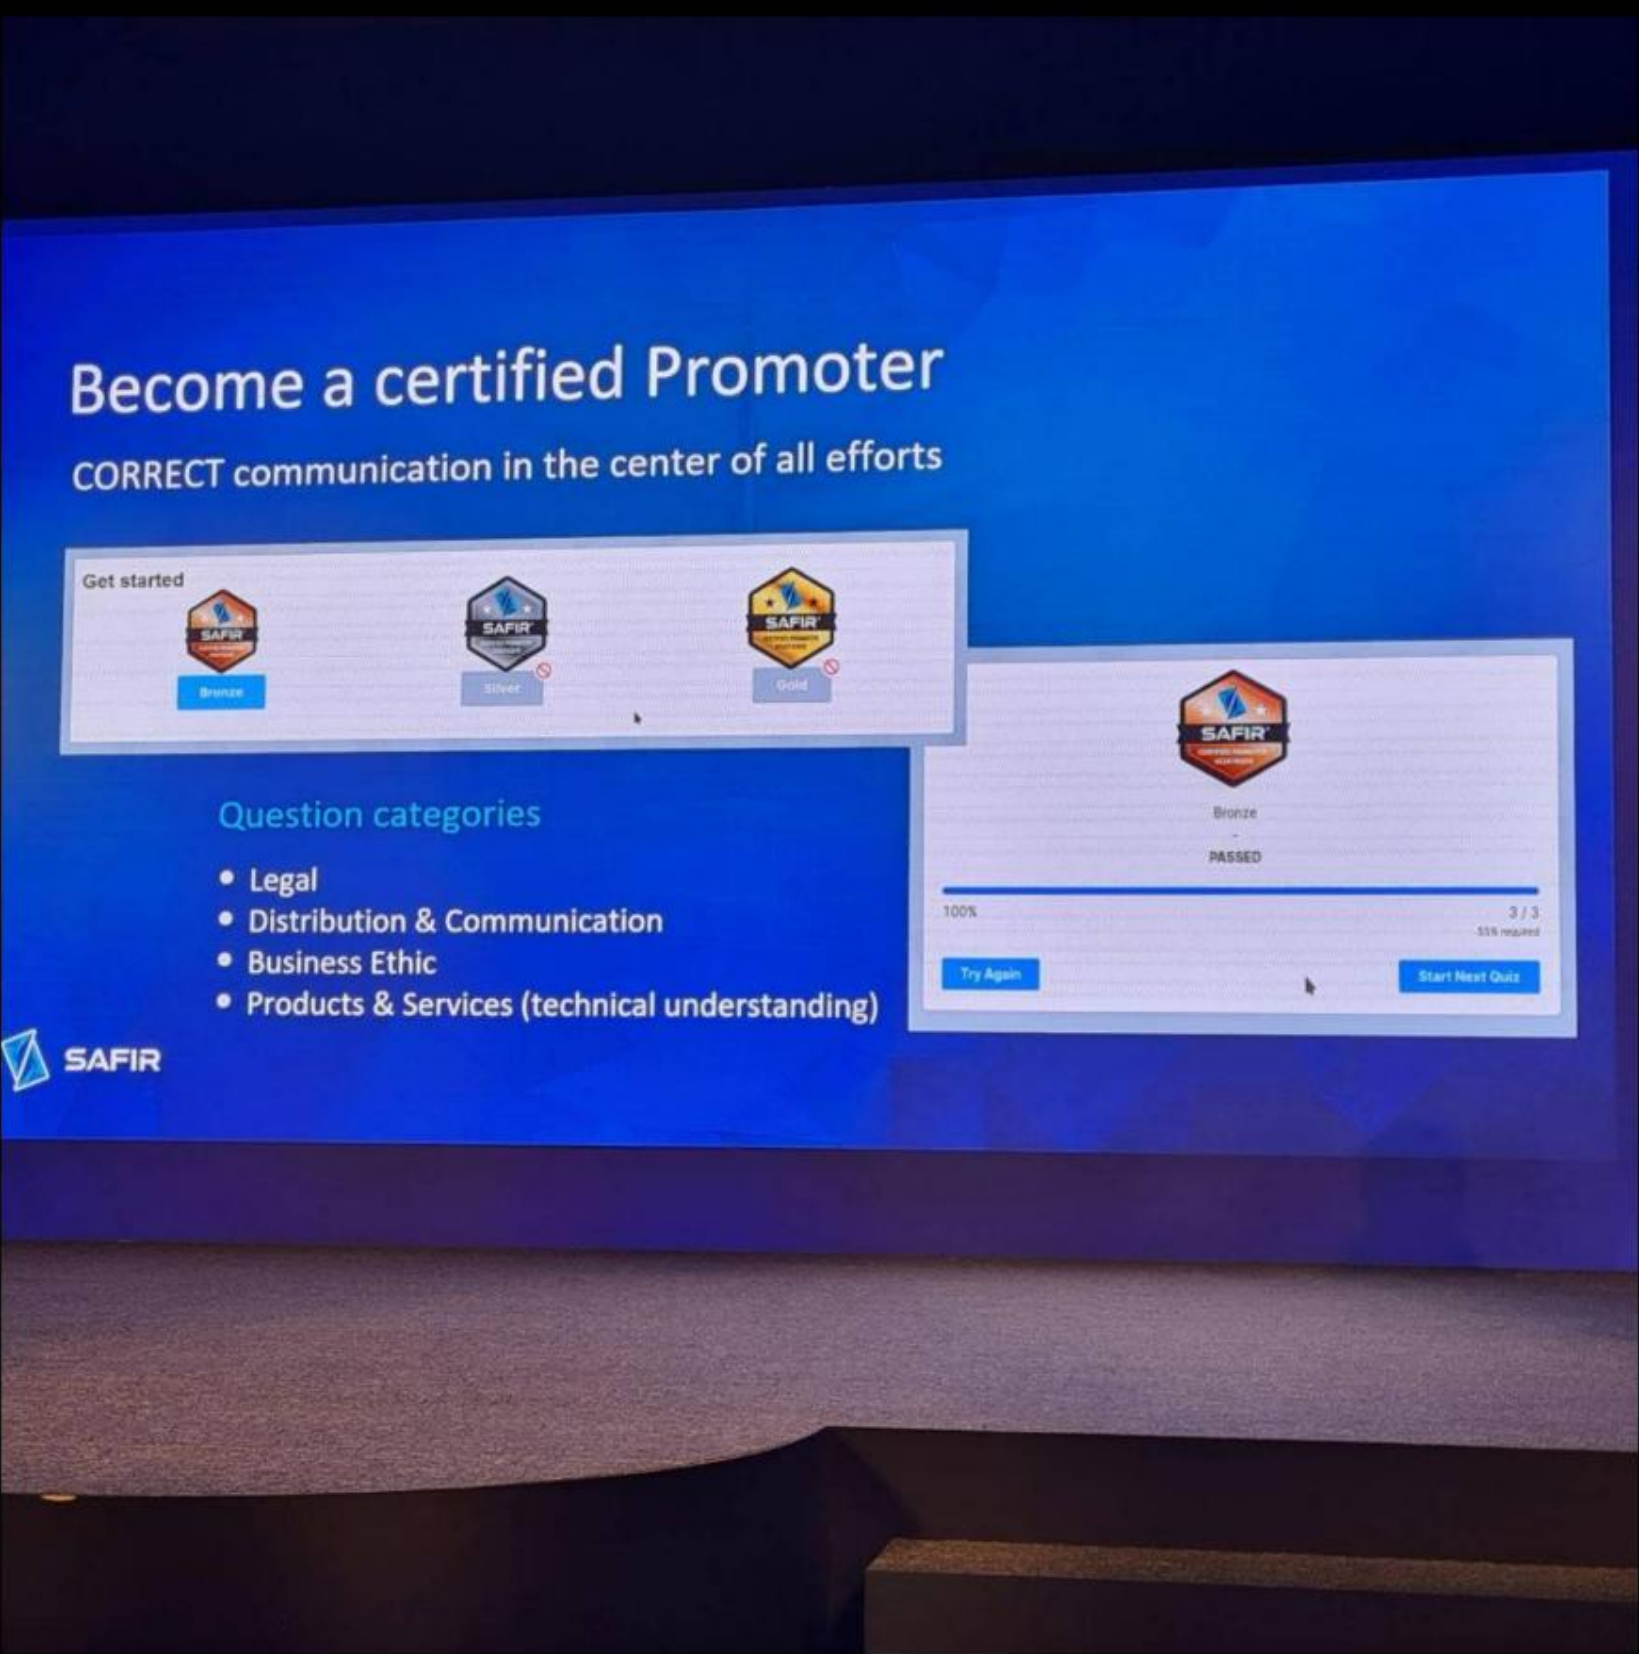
Become a certified Promoter

CORRECT communication in the center of all efforts

Get started

SAFIR

Bronze

SAFIR

Silver

SAFIR

Gold

SAFIR

Bronze

PASSED

100%

3 / 3

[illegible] required

Try Again

Start Next Quiz

Question categories

- Legal
- Distribution & Communication
- Business Ethic
- Products & Services (technical understanding)

SAFIR